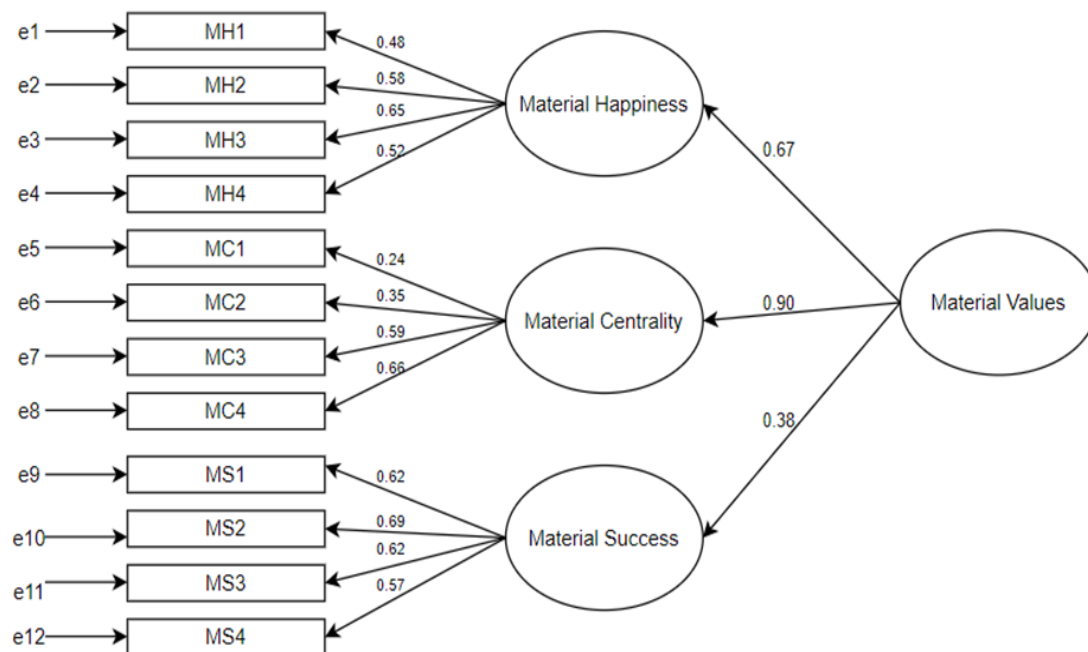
e1 MH1 0.48
e2 MH2 0.58
e3 MH3 0.65
e4 MH4 0.52
Material Happiness
0.67
e5 MC1 0.24
e6 MC2 0.35
e7 MC3 0.59
e8 MC4 0.66
Material Centrality
0.90
Material Values
0.38
e9 MS1 0.62
e10 MS2 0.69
e11 MS3 0.62
e12 MS4 0.57
Material Success